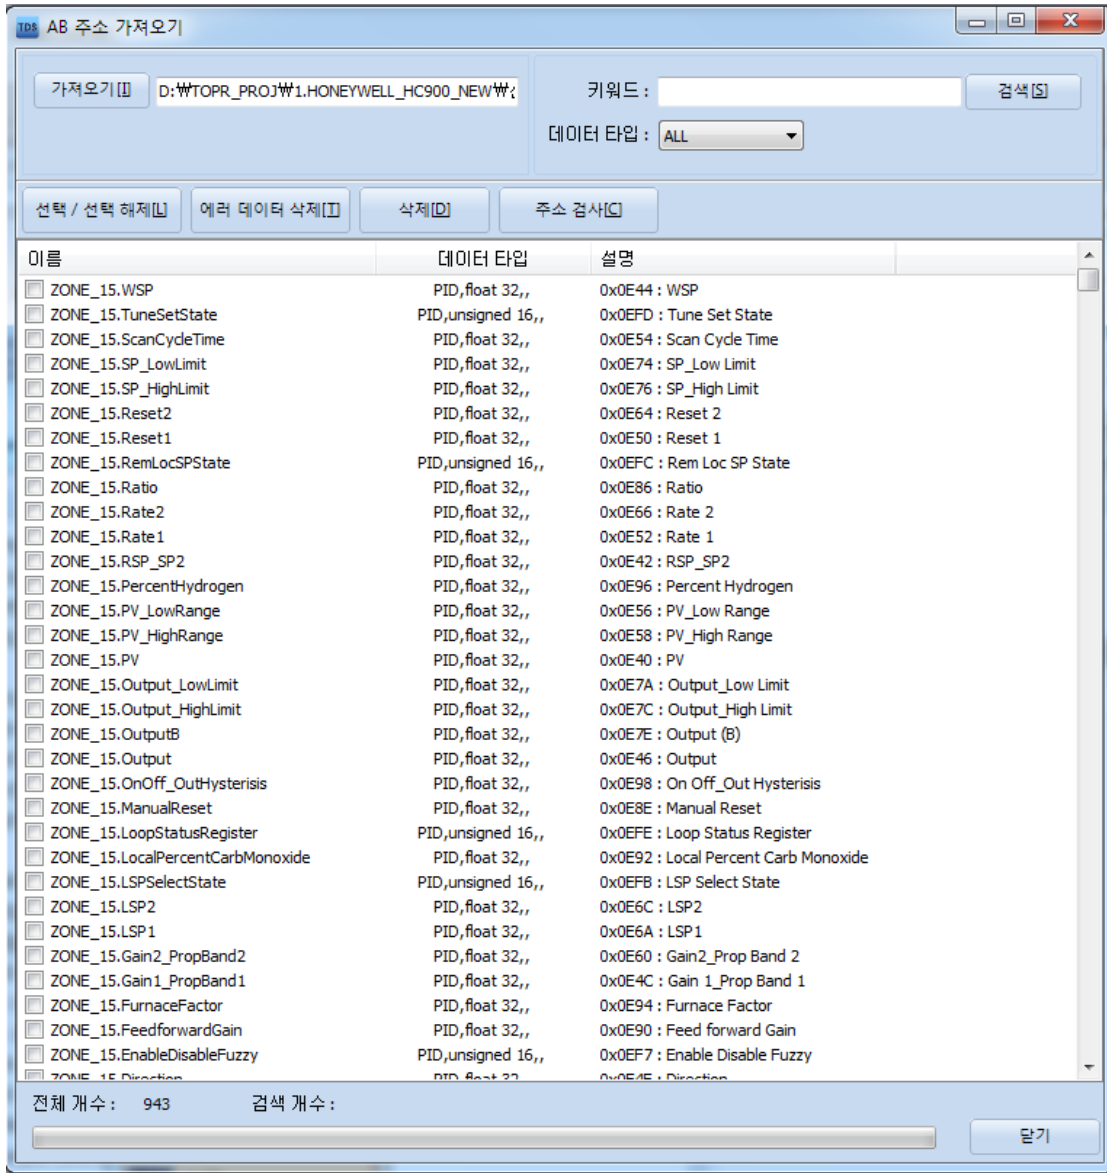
TDS AB 주소 가져오기

가져오기[I] D:₩TOPR_PROJ₩1.HONEYWELL_HC900_NEW₩

키워드 :

검색[S]

데이터 타입 : ALL

선택 / 선택 해제[L] 에러 데이터 삭제[T] 삭제[D] 주소 검사[C]

| 이름 | 데이터 타입 | 설명 |
|---|---|---|
| ZONE_15.WSP | PID,float 32,, | 0x0E44 : WSP |
| ZONE_15.TuneSetState | PID,unsigned 16,, | 0x0EFD : Tune Set State |
| ZONE_15.ScanCycleTime | PID,float 32,, | 0x0E54 : Scan Cycle Time |
| ZONE_15.SP_LowLimit | PID,float 32,, | 0x0E74 : SP_Low Limit |
| ZONE_15.SP_HighLimit | PID,float 32,, | 0x0E76 : SP_High Limit |
| ZONE_15.Reset2 | PID,float 32,, | 0x0E64 : Reset 2 |
| ZONE_15.Reset1 | PID,float 32,, | 0x0E50 : Reset 1 |
| ZONE_15.RemLocSPState | PID,unsigned 16,, | 0x0EFC : Rem Loc SP State |
| ZONE_15.Ratio | PID,float 32,, | 0x0E86 : Ratio |
| ZONE_15.Rate2 | PID,float 32,, | 0x0E66 : Rate 2 |
| ZONE_15.Rate1 | PID,float 32,, | 0x0E52 : Rate 1 |
| ZONE_15.RSP_SP2 | PID,float 32,, | 0x0E42 : RSP_SP2 |
| ZONE_15.PercentHydrogen | PID,float 32,, | 0x0E96 : Percent Hydrogen |
| ZONE_15.PV_LowRange | PID,float 32,, | 0x0E56 : PV_Low Range |
| ZONE_15.PV_HighRange | PID,float 32,, | 0x0E58 : PV_High Range |
| ZONE_15.PV | PID,float 32,, | 0x0E40 : PV |
| ZONE_15.Output_LowLimit | PID,float 32,, | 0x0E7A : Output_Low Limit |
| ZONE_15.Output_HighLimit | PID,float 32,, | 0x0E7C : Output_High Limit |
| ZONE_15.OutputB | PID,float 32,, | 0x0E7E : Output (B) |
| ZONE_15.Output | PID,float 32,, | 0x0E46 : Output |
| ZONE_15.OnOff_OutHysterisis | PID,float 32,, | 0x0E98 : On Off_Out Hysterisis |
| ZONE_15.ManualReset | PID,float 32,, | 0x0E8E : Manual Reset |
| ZONE_15.LoopStatusRegister | PID,unsigned 16,, | 0x0EFE : Loop Status Register |
| ZONE_15.LocalPercentCarbMonoxide | PID,float 32,, | 0x0E92 : Local Percent Carb Monoxide |
| ZONE_15.LSPSelectState | PID,unsigned 16,, | 0x0EFB : LSP Select State |
| ZONE_15.LSP2 | PID,float 32,, | 0x0E6C : LSP2 |
| ZONE_15.LSP1 | PID,float 32,, | 0x0E6A : LSP1 |
| ZONE_15.Gain2_PropBand2 | PID,float 32,, | 0x0E60 : Gain2_Prop Band 2 |
| ZONE_15.Gain1_PropBand1 | PID,float 32,, | 0x0E4C : Gain 1_Prop Band 1 |
| ZONE_15.FurnaceFactor | PID,float 32,, | 0x0E94 : Furnace Factor |
| ZONE_15.FeedforwardGain | PID,float 32,, | 0x0E90 : Feed forward Gain |
| ZONE_15.EnableDisableFuzzy | PID,unsigned 16,, | 0x0EF7 : Enable Disable Fuzzy |
| ZONE_15.Direction | PID,float 32 | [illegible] : Direction |

전체 개수 : 943 검색 개수 :

닫기